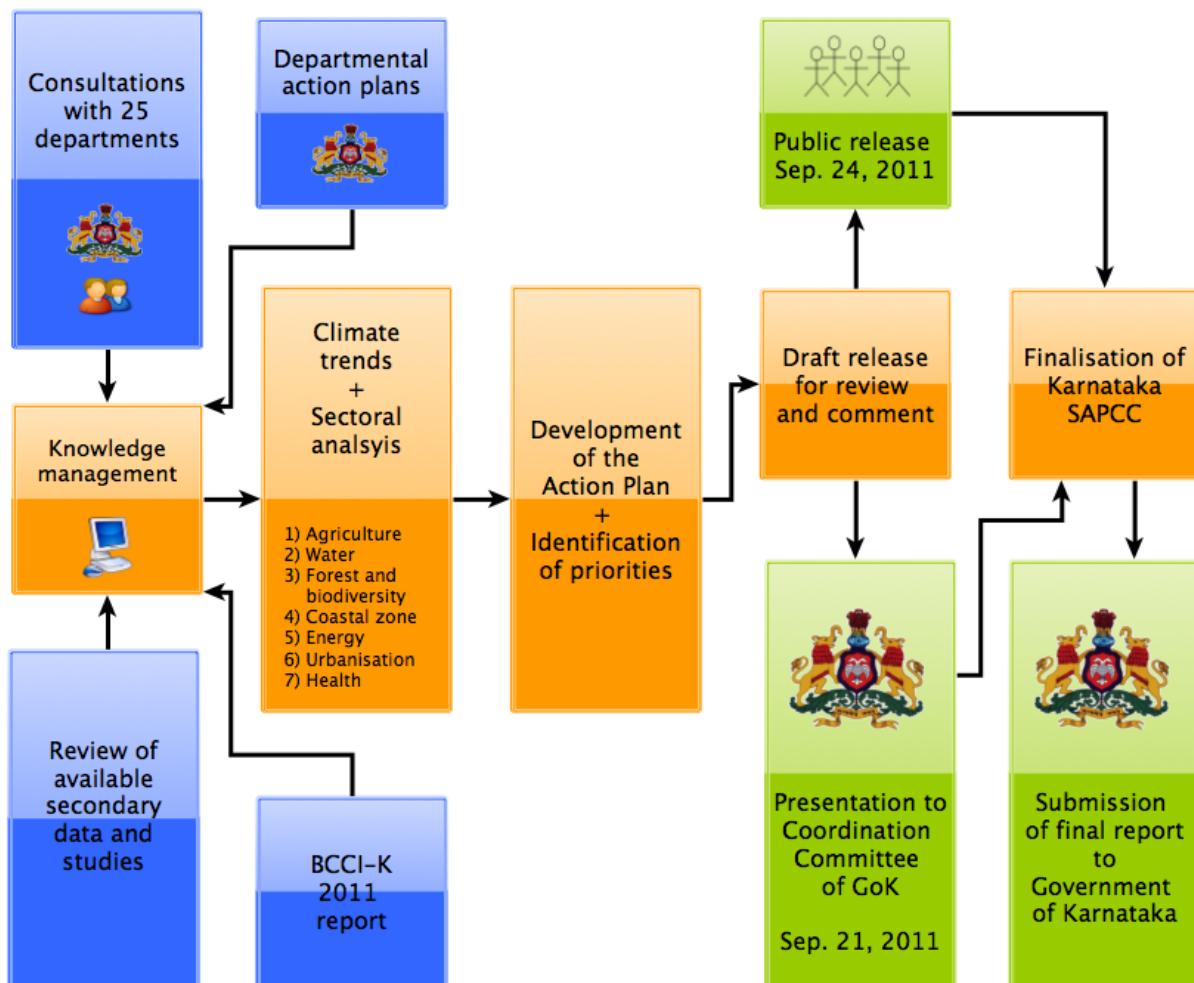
Consultations with 25 departments

Departmental action plans

Public release Sep. 24, 2011

Knowledge management

Climate trends + Sectoral analsyis

1) Agriculture
2) Water
3) Forest and biodiversity
4) Coastal zone
5) Energy
6) Urbanisation
7) Health

Development of the Action Plan + Identification of priorities

Draft release for review and comment

Finalisation of Karnataka SAPCC

Review of available secondary data and studies

BCCI-K 2011 report

Presentation to Coordination Committee of GoK

Sep. 21, 2011

Submission of final report to Government of Karnataka